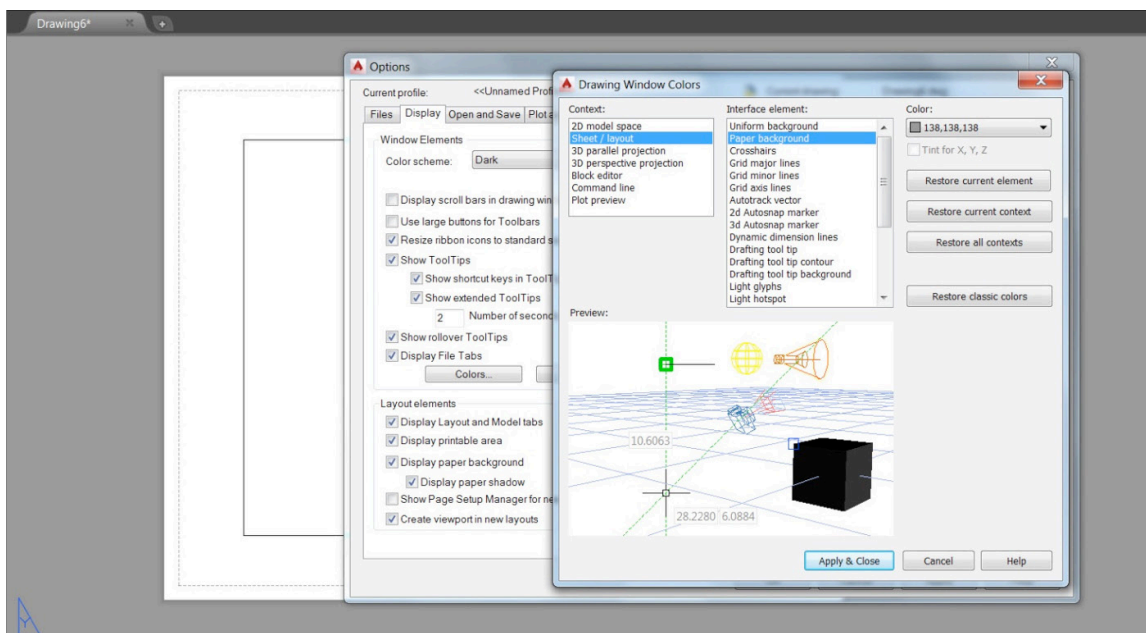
Drawing6*

Options

Current profile: <<Unnamed Profi

Files Display Open and Save Plot a

Window Elements

Color scheme: Dark

Display scroll bars in drawing win

Use large buttons for Toolbars

Resize ribbon icons to standard s

Show ToolTips

Show shortcut keys in ToolT

Show extended ToolTips

2 Number of second

Show rollover ToolTips

Display File Tabs

Colors...

Layout elements

Display Layout and Model tabs

Display printable area

Display paper background

Display paper shadow

Show Page Setup Manager for ne

Create viewport in new layouts

Drawing Window Colors

Context:

2D model space
Sheet / layout
3D parallel projection
3D perspective projection
Block editor
Command line
Plot preview

Interface element:

Uniform background
Paper background
Crosshairs
Grid major lines
Grid minor lines
Grid axis lines
Autotrack vector
2d Autosnap marker
3d Autosnap marker
Dynamic dimension lines
Drafting tool tip
Drafting tool tip contour
Drafting tool tip background
Light glyphs
Light hotspot

Color:

138,138,138

Tint for X, Y, Z

Restore current element

Restore current context

Restore all contexts

Restore classic colors

Preview:

10.6063

28.2280 6.0884

Apply & Close

Cancel

Help